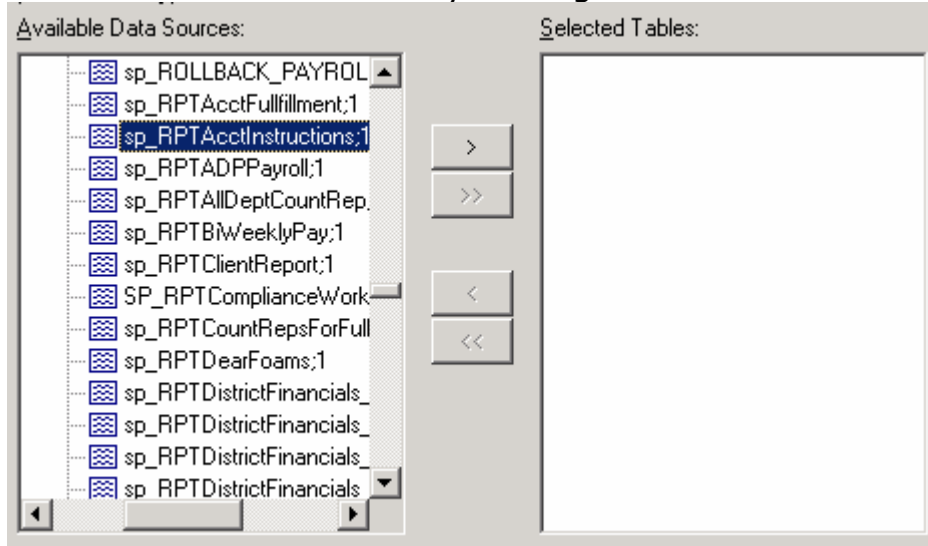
Available Data Sources:

sp_ROLLBACK_PAYROL
sp_RPTAcctFullfillment;1
sp_RPTAcctInstructions;1
sp_RPTADPPayroll;1
sp_RPTAllDeptCountRep
sp_RPTBiWeeklyPay;1
sp_RPTClientReport;1
SP_RPTComplianceWork
sp_RPTCountRepsForFull
sp_RPTDearFoams;1
sp_RPTDistrictFinancials_
sp_RPTDistrictFinancials_
sp_RPTDistrictFinancials_
sp_RPTDistrictFinancials

>
>>
<
<<

Selected Tables: